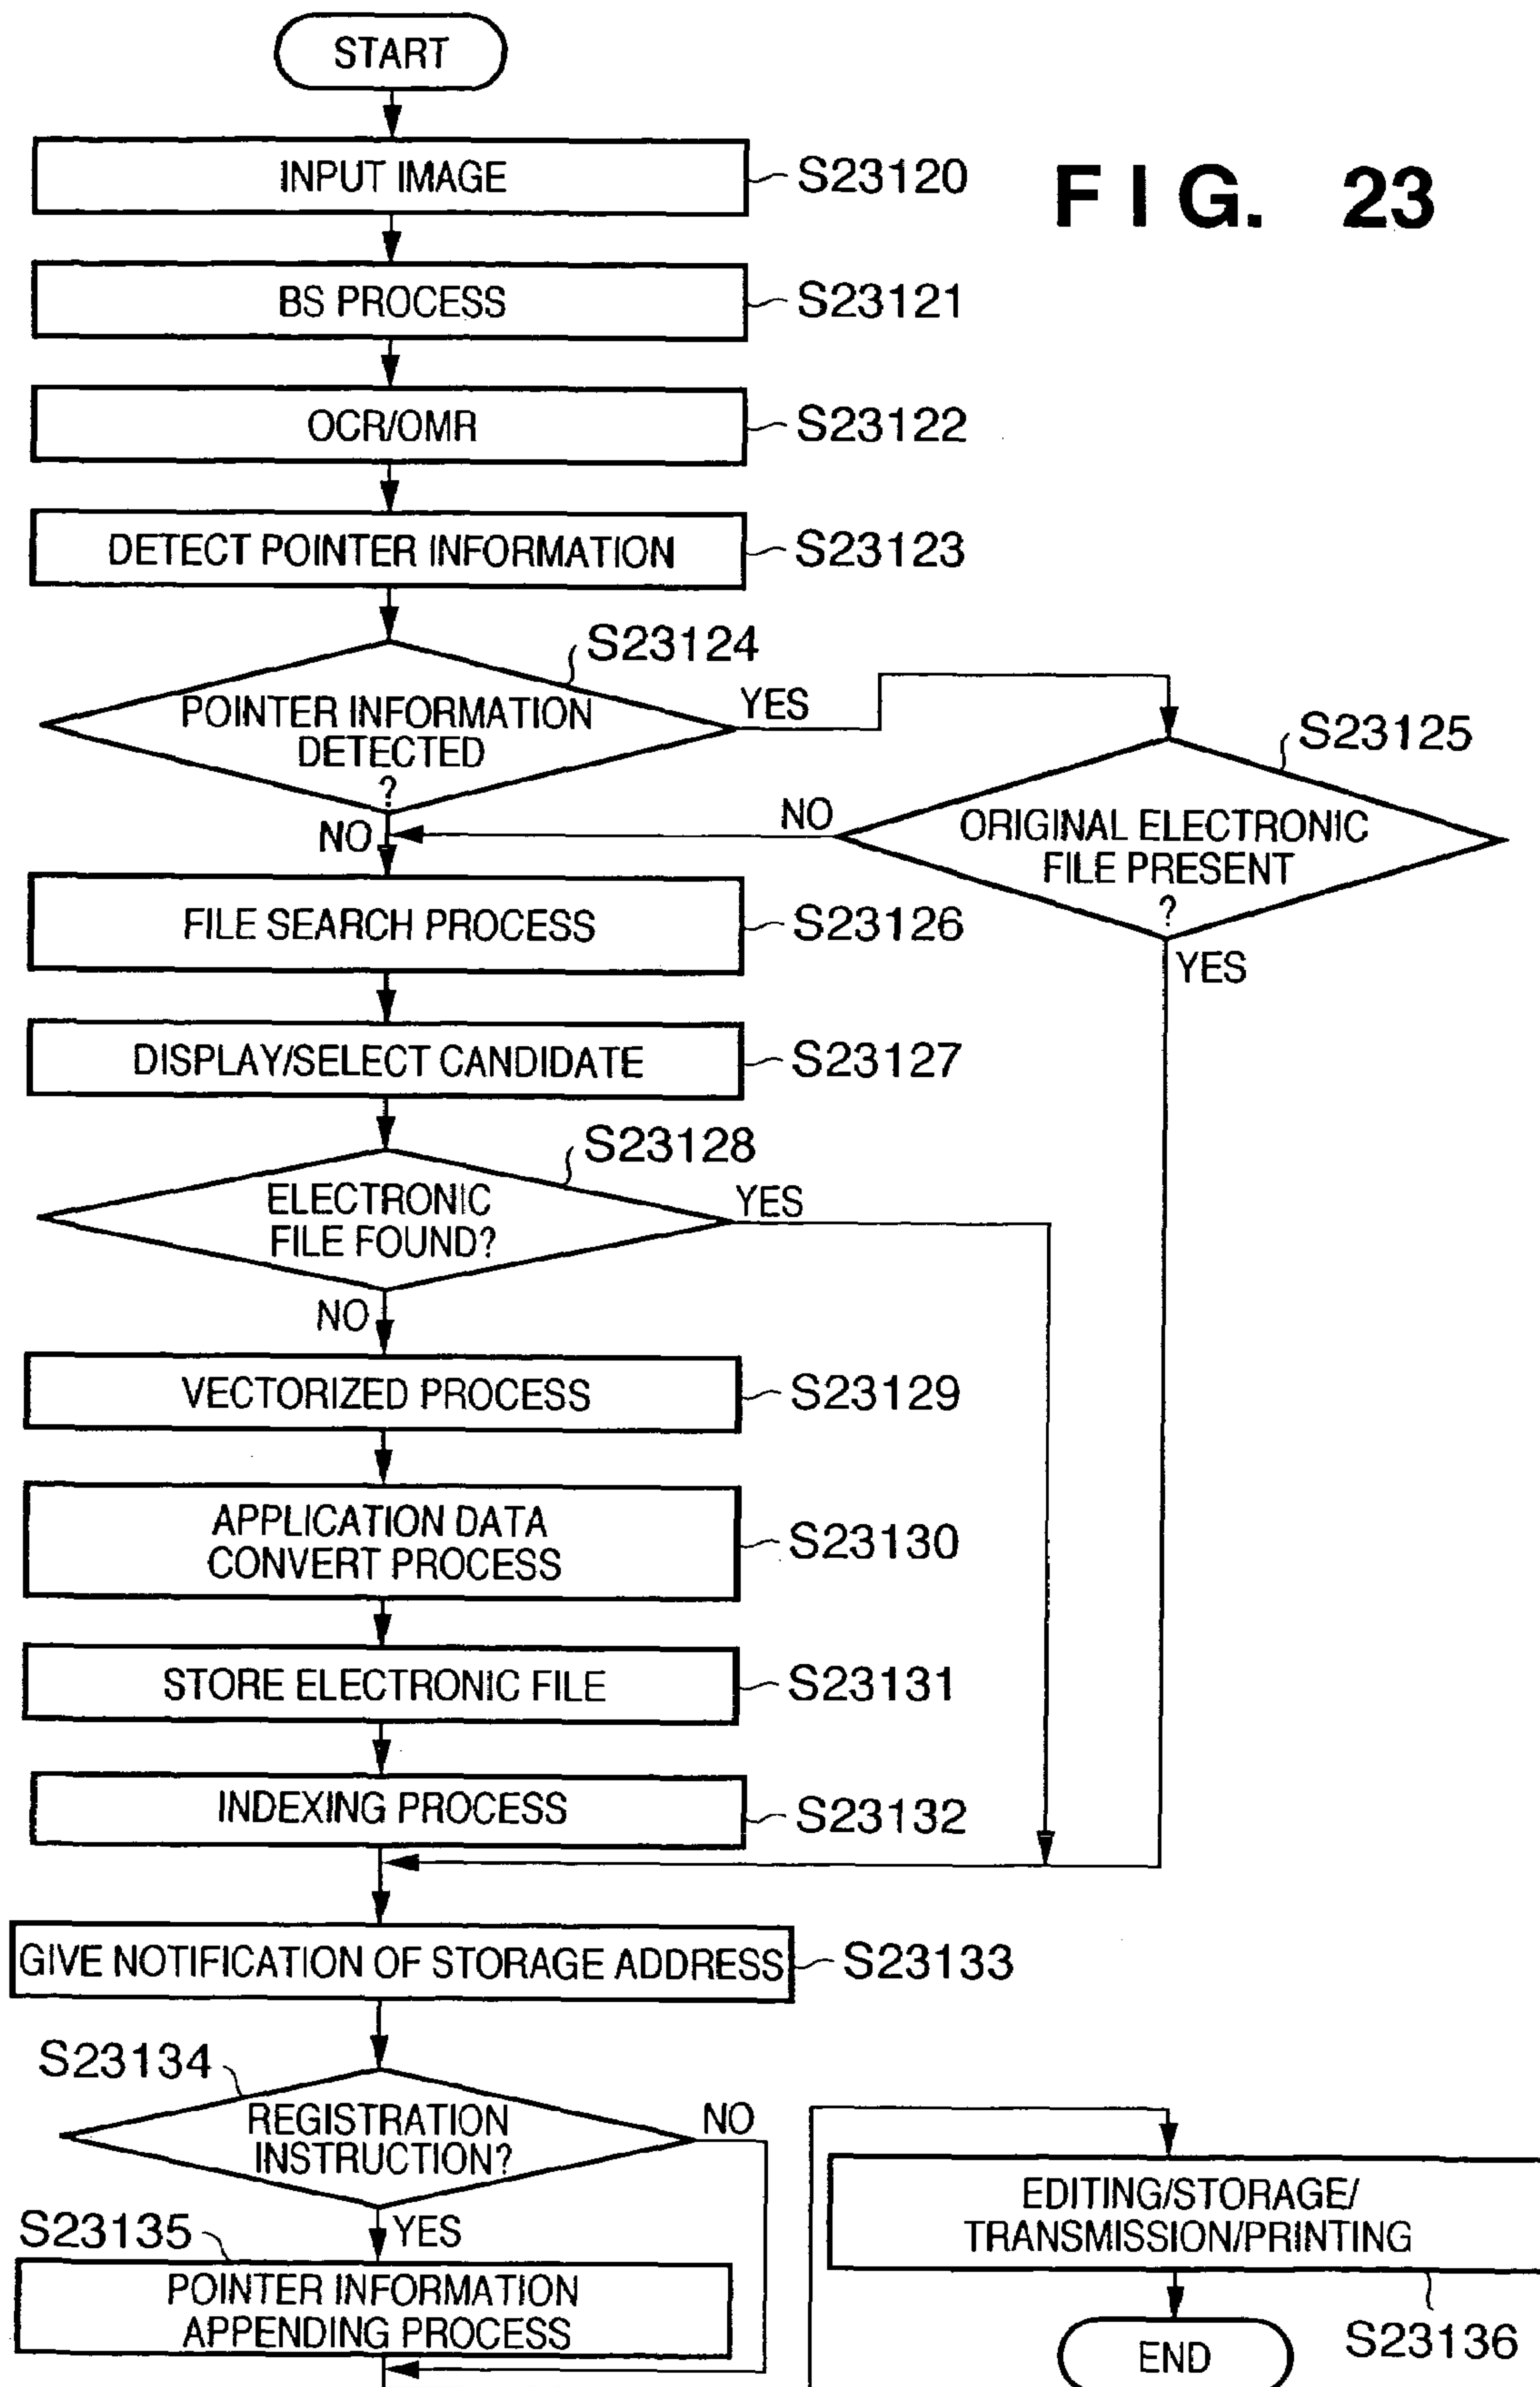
START

INPUT IMAGE S23120

F I G. 23

BS PROCESS S23121

OCR/OMR S23122

DETECT POINTER INFORMATION S23123

S23124

POINTER INFORMATION DETECTED ?

YES

S23125

ORIGINAL ELECTRONIC FILE PRESENT ?

NO

NO

FILE SEARCH PROCESS S23126

YES

DISPLAY/SELECT CANDIDATE S23127

S23128

ELECTRONIC FILE FOUND?

YES

NO

VECTORIZED PROCESS S23129

APPLICATION DATA CONVERT PROCESS S23130

STORE ELECTRONIC FILE S23131

INDEXING PROCESS S23132

GIVE NOTIFICATION OF STORAGE ADDRESS S23133

S23134

REGISTRATION INSTRUCTION?

NO

S23135

YES

POINTER INFORMATION APPENDING PROCESS

EDITING/STORAGE/ TRANSMISSION/PRINTING

S23136

END